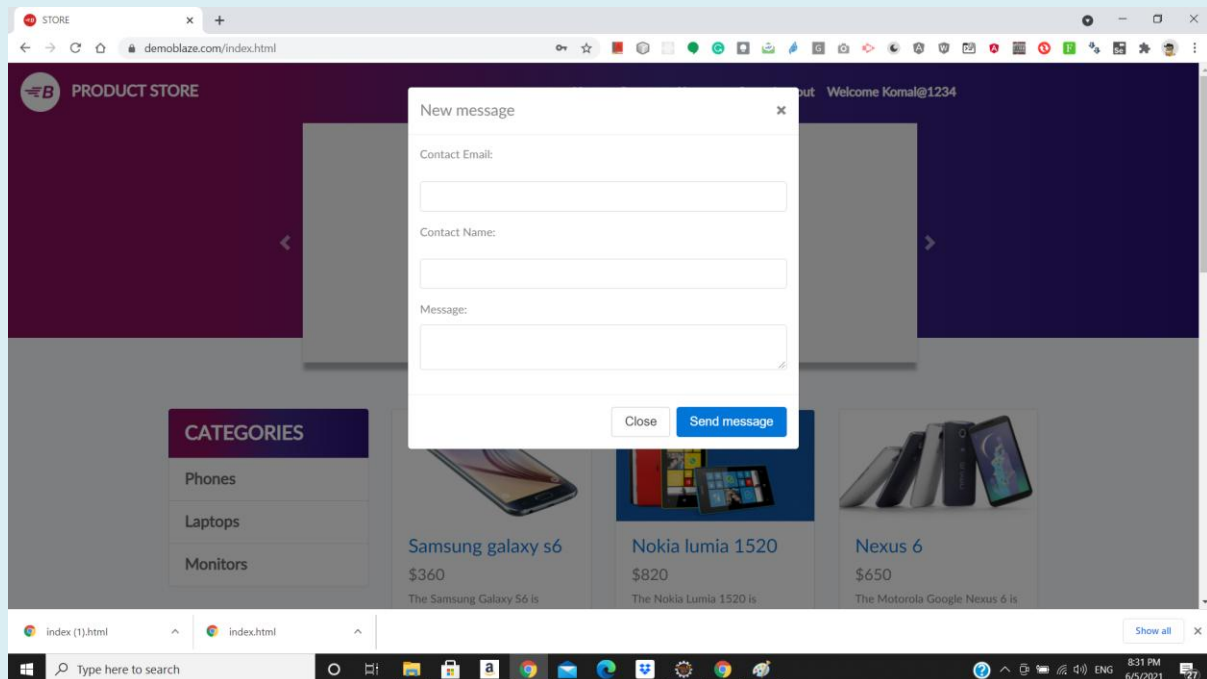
STORE
demoblaze.com/index.html

PRODUCT STORE
out Welcome Komal@1234

New message
×
Contact Email:
Contact Name:
Message:
Close
Send message

CATEGORIES
Phones
Laptops
Monitors

Samsung galaxy s6
$360
The Samsung Galaxy S6 is

Nokia lumia 1520
$820
The Nokia Lumia 1520 is

Nexus 6
$650
The Motorola Google Nexus 6 is

index (1).html
index.html
Show all

Type here to search
ENG
8:31 PM
6/5/2021
27